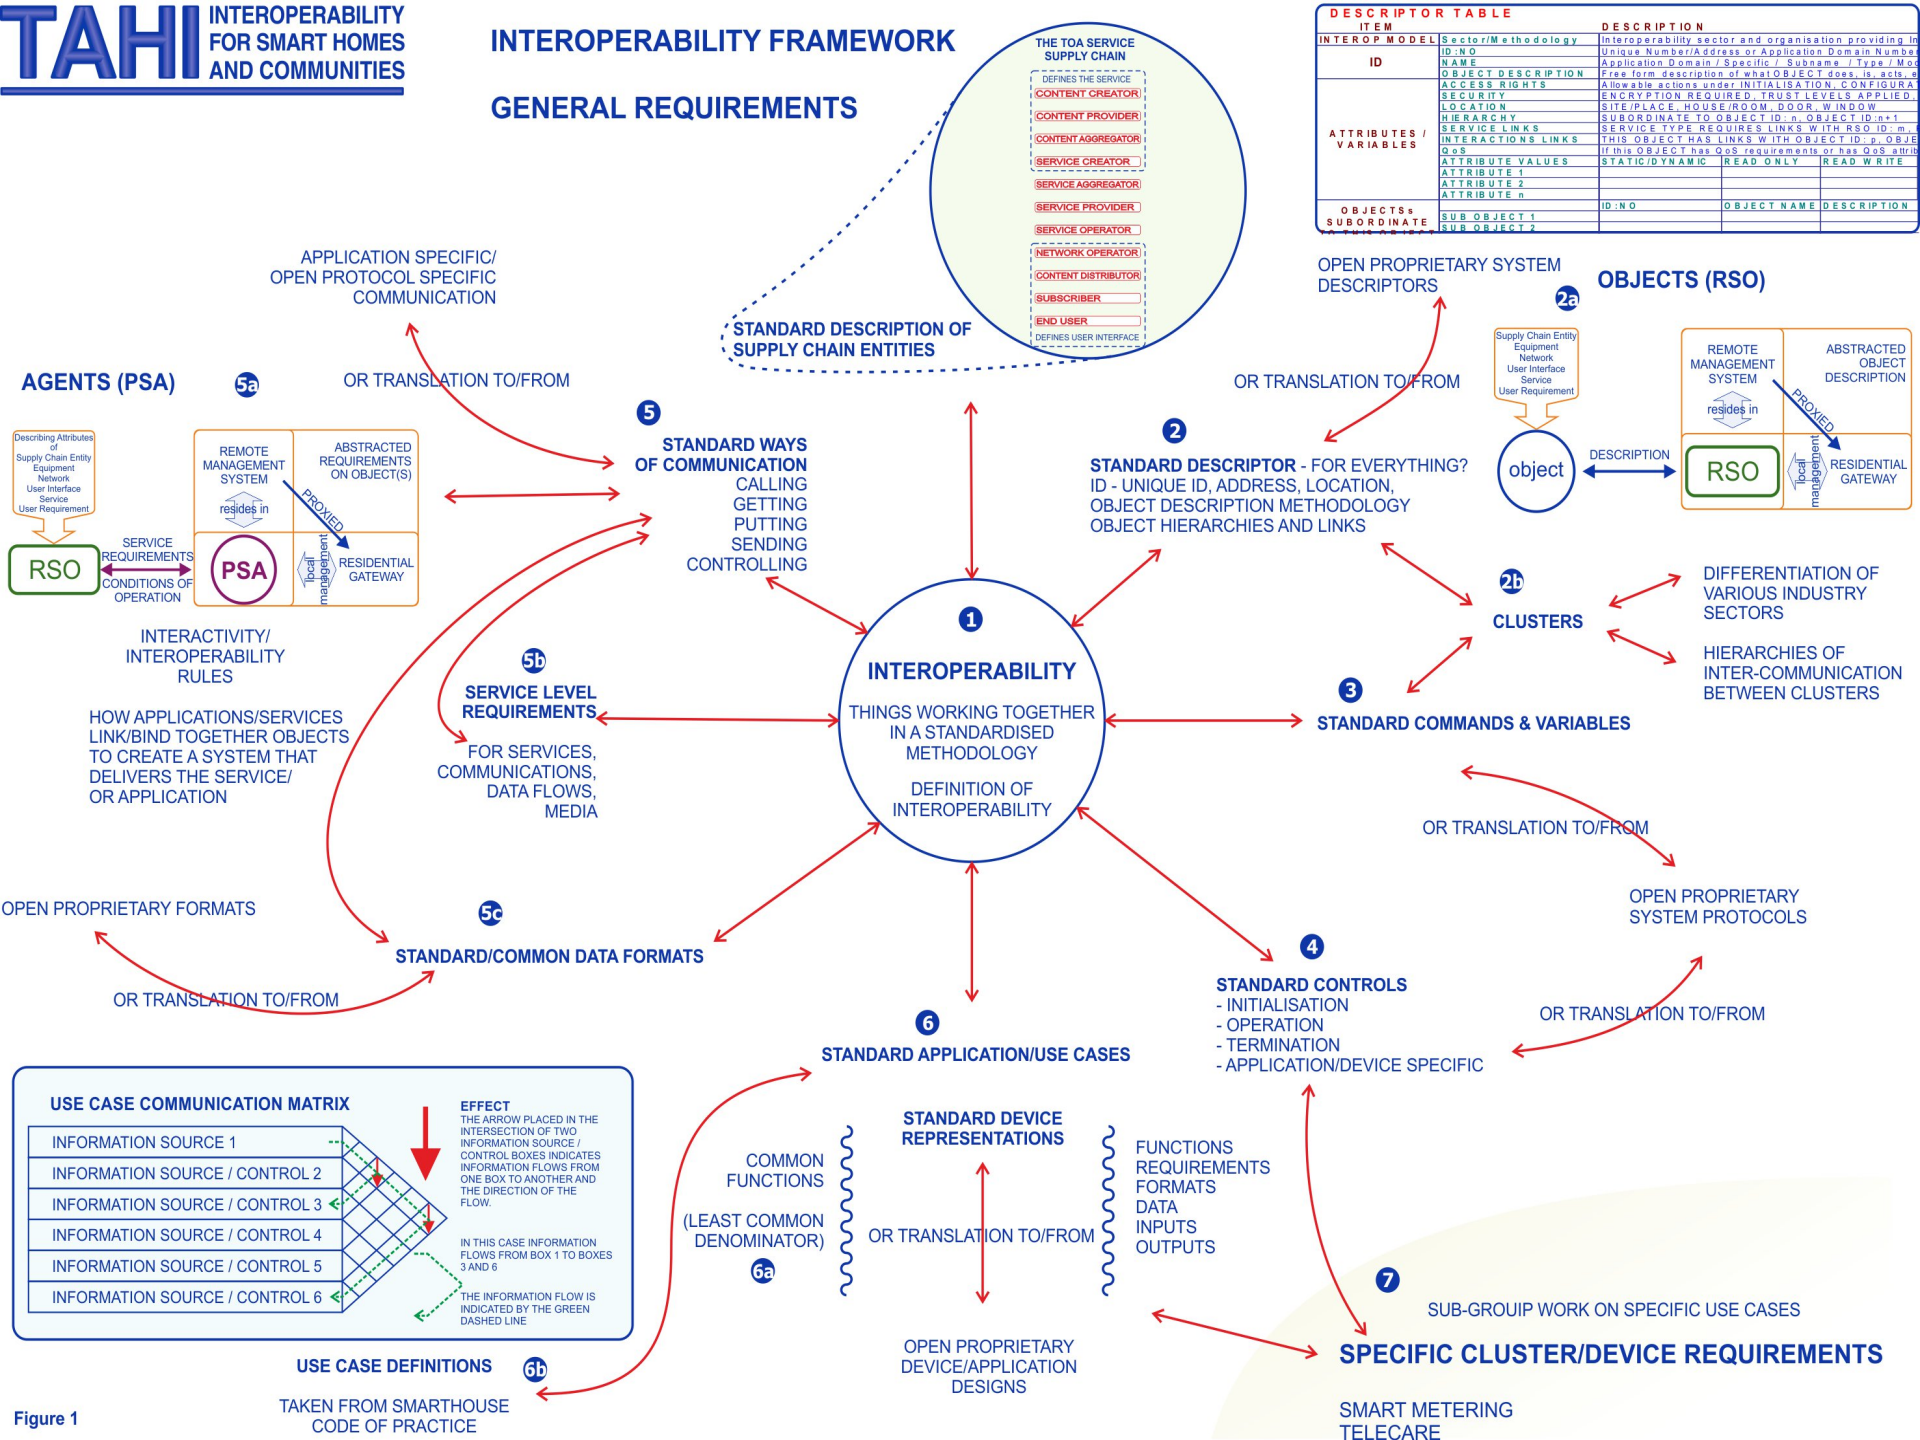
TAHI INTEROPERABILITY FOR SMART HOMES AND COMMUNITIES

INTEROPERABILITY FRAMEWORK

GENERAL REQUIREMENTS

THE TOA SERVICE SUPPLY CHAIN
DEFINES THE SERVICE
CONTENT CREATOR
CONTENT PROVIDER
CONTENT AGGREGATOR
SERVICE CREATOR
SERVICE AGGREGATOR
SERVICE PROVIDER
SERVICE OPERATOR
NETWORK OPERATOR
CONTENT DISTRIBUTOR
SUBSCRIBER
END USER
DEFINES USER INTERFACE

DESCRIPTOR TABLE

| ITEM | | DESCRIPTION | | |
|---|---|---|---|---|
| INTEROP MODEL | Sector/Methodology | Interoperability sector and organisation providing In | | |
| ID | ID:NO | Unique Number/Address or Application Domain Numbe | | |
| | NAME | Application Domain / Specific / Subname / Type / Mod | | |
| ATTRIBUTES / VARIABLES | OBJECT DESCRIPTION | Free form description of what OBJECT does, is, acts, e | | |
| | ACCESS RIGHTS | Allowable actions under INITIALISATION, CONFIGURA | | |
| | SECURITY | ENCRYPTION REQUIRED, TRUST LEVELS APPLIED | | |
| | LOCATION | SITE/PLACE, HOUSE/ROOM, DOOR, WINDOW | | |
| | HIERARCHY | SUBORDINATE TO OBJECT ID:n, OBJECT ID:n+1 | | |
| | SERVICE LINKS | SERVICE TYPE REQUIRES LINKS WITH RSO ID:m, | | |
| | INTERACTIONS LINKS | THIS OBJECT HAS LINKS WITH OBJECT ID:p, OBJE | | |
| | QoS | If this OBJECT has QoS requirements or has QoS attrib | | |
| | ATTRIBUTE VALUES | STATIC/DYNAMIC | READ ONLY | READ WRITE |
| | ATTRIBUTE 1 | | | |
| | ATTRIBUTE 2 | | | |
| | ATTRIBUTE n | | | |
| OBJECTS SUBORDINATE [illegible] | | ID:NO | OBJECT NAME | DESCRIPTION |
| | SUB OBJECT 1 | | | |
| | SUB OBJECT 2 | | | |

APPLICATION SPECIFIC/ OPEN PROTOCOL SPECIFIC COMMUNICATION

STANDARD DESCRIPTION OF SUPPLY CHAIN ENTITIES

OPEN PROPRIETARY SYSTEM DESCRIPTORS

OBJECTS (RSO) 2a

AGENTS (PSA) 5a

OR TRANSLATION TO/FROM

OR TRANSLATION TO/FROM

Supply Chain Entity Equipment Network User Interface Service User Requirement

object

DESCRIPTION

REMOTE MANAGEMENT SYSTEM
ABSTRACTED OBJECT DESCRIPTION
resides in
PROXIED
RSO
local management
RESIDENTIAL GATEWAY

Describing Attributes of Supply Chain Entity Equipment Network User Interface Service User Requirement

RSO
SERVICE REQUIREMENTS
CONDITIONS OF OPERATION

REMOTE MANAGEMENT SYSTEM
ABSTRACTED REQUIREMENTS ON OBJECT(S)
resides in
PROXIED
PSA
local management
RESIDENTIAL GATEWAY

5
STANDARD WAYS OF COMMUNICATION
CALLING
GETTING
PUTTING
SENDING
CONTROLLING

2
STANDARD DESCRIPTOR - FOR EVERYTHING?
ID - UNIQUE ID, ADDRESS, LOCATION,
OBJECT DESCRIPTION METHODOLOGY
OBJECT HIERARCHIES AND LINKS

2b
CLUSTERS

DIFFERENTIATION OF VARIOUS INDUSTRY SECTORS

HIERARCHIES OF INTER-COMMUNICATION BETWEEN CLUSTERS

INTERACTIVITY/ INTEROPERABILITY RULES

HOW APPLICATIONS/SERVICES LINK/BIND TOGETHER OBJECTS TO CREATE A SYSTEM THAT DELIVERS THE SERVICE/ OR APPLICATION

5b
SERVICE LEVEL REQUIREMENTS

FOR SERVICES, COMMUNICATIONS, DATA FLOWS, MEDIA

1
INTEROPERABILITY
THINGS WORKING TOGETHER IN A STANDARDISED METHODOLOGY

DEFINITION OF INTEROPERABILITY

3
STANDARD COMMANDS & VARIABLES

OR TRANSLATION TO/FROM

OPEN PROPRIETARY SYSTEM PROTOCOLS

OPEN PROPRIETARY FORMATS

5c
STANDARD/COMMON DATA FORMATS

OR TRANSLATION TO/FROM

4
STANDARD CONTROLS
- INITIALISATION
- OPERATION
- TERMINATION
- APPLICATION/DEVICE SPECIFIC

OR TRANSLATION TO/FROM

6
STANDARD APPLICATION/USE CASES

USE CASE COMMUNICATION MATRIX
INFORMATION SOURCE 1
INFORMATION SOURCE / CONTROL 2
INFORMATION SOURCE / CONTROL 3
INFORMATION SOURCE / CONTROL 4
INFORMATION SOURCE / CONTROL 5
INFORMATION SOURCE / CONTROL 6

EFFECT
THE ARROW PLACED IN THE INTERSECTION OF TWO INFORMATION SOURCE / CONTROL BOXES INDICATES INFORMATION FLOWS FROM ONE BOX TO ANOTHER AND THE DIRECTION OF THE FLOW.

IN THIS CASE INFORMATION FLOWS FROM BOX 1 TO BOXES 3 AND 6

THE INFORMATION FLOW IS INDICATED BY THE GREEN DASHED LINE

COMMON FUNCTIONS

(LEAST COMMON DENOMINATOR)
6a

STANDARD DEVICE REPRESENTATIONS

OR TRANSLATION TO/FROM

FUNCTIONS
REQUIREMENTS
FORMATS
DATA
INPUTS
OUTPUTS

7
SUB-GROUIP WORK ON SPECIFIC USE CASES

SPECIFIC CLUSTER/DEVICE REQUIREMENTS

SMART METERING
TELECARE

OPEN PROPRIETARY DEVICE/APPLICATION DESIGNS

USE CASE DEFINITIONS 6b

TAKEN FROM SMARTHOUSE CODE OF PRACTICE

Figure 1